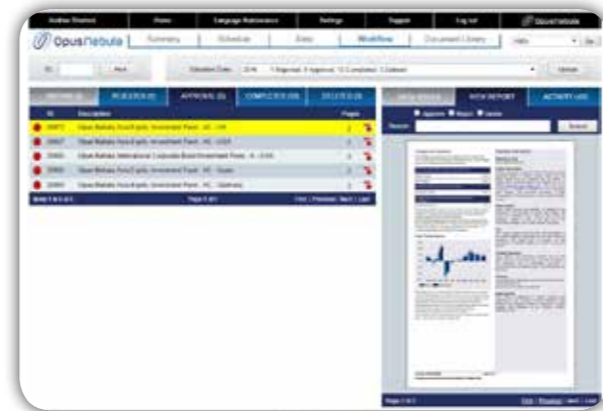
Andrew Sharma | Home | Language Maintenance | Settings | Support | Log out | OpusNebula

OpusNebula | Summary | Schedule | Data | Workflow | Document Library | Hello | Go

ID: | Next | Selection Date: | 2016 | 1 Approval, 0 Approved, 10 Completed, 0 Deleted | Update

REVIEW (0) | RUNNING (0) | APPROVAL (5) | COMPLETED (10) | DELETED (0)

| ID | Description | Pages |
|---|---|---|
| 20872 | Opus Nebula Asia Equity Investment Fund - AC - HK | 2 |
| 20867 | Opus Nebula Asia Equity Investment Fund - AC - USA | 2 |
| 20865 | Opus Nebula International Corporate Bond Investment Fund - A - EUR | 2 |
| 20863 | Opus Nebula Asia Equity Investment Fund - PC - Spain | 2 |
| 20861 | Opus Nebula Asia Equity Investment Fund - PC - Germany | 2 |

Items 1 to 5 of 5 | Page 1 of 1 | First | Previous | Next | Last

DATA ISSUES | VIEW REPORT | ACTIVITY (40)

Approve | Reject | Delete

Reason: | Submit

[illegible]

Page 1 of 2 | First | Previous | Next | Last